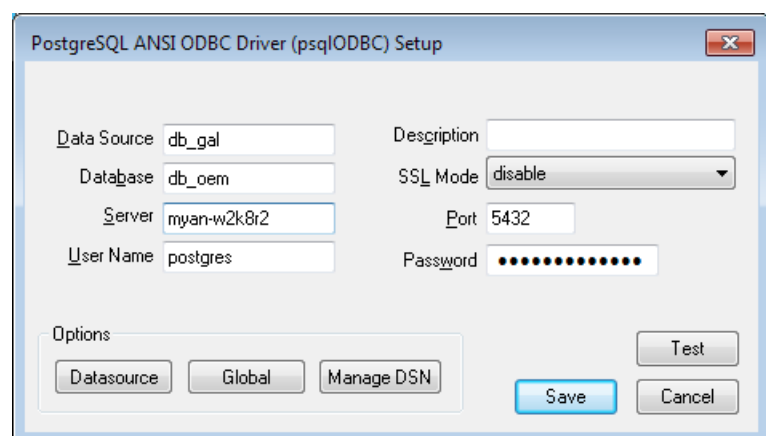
PostgreSQL ANSI ODBC Driver (psqlODBC) Setup

Data Source db_gal
Database db_oem
Server myan-w2k8r2
User Name postgres

Description
SSL Mode disable
Port 5432
Password ••••••••••••••

Options
Datasource Global Manage DSN

Test
Save Cancel